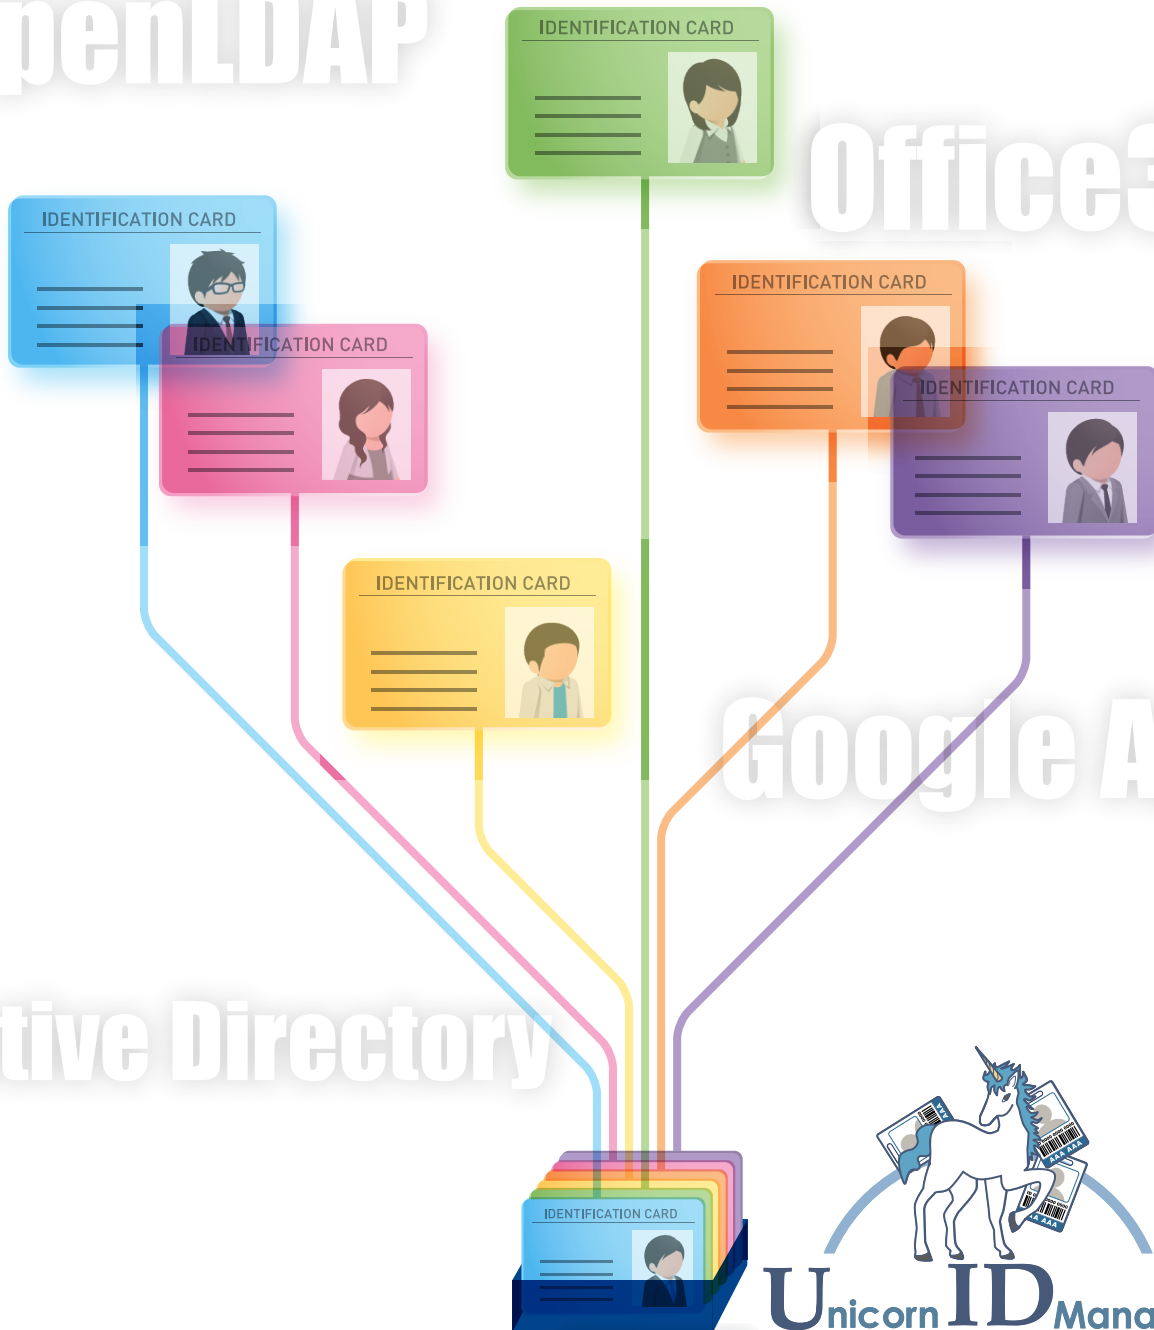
penLDAP

IDENTIFICATION CARD

Office3

IDENTIFICATION CARD

IDENTIFICATION CARD

IDENTIFICATION CARD

IDENTIFICATION CARD

IDENTIFICATION CARD

Google A

tive Directory

IDENTIFICATION CARD

AAA AAA

AAA AAA

AAA

Unicorn ID Mana